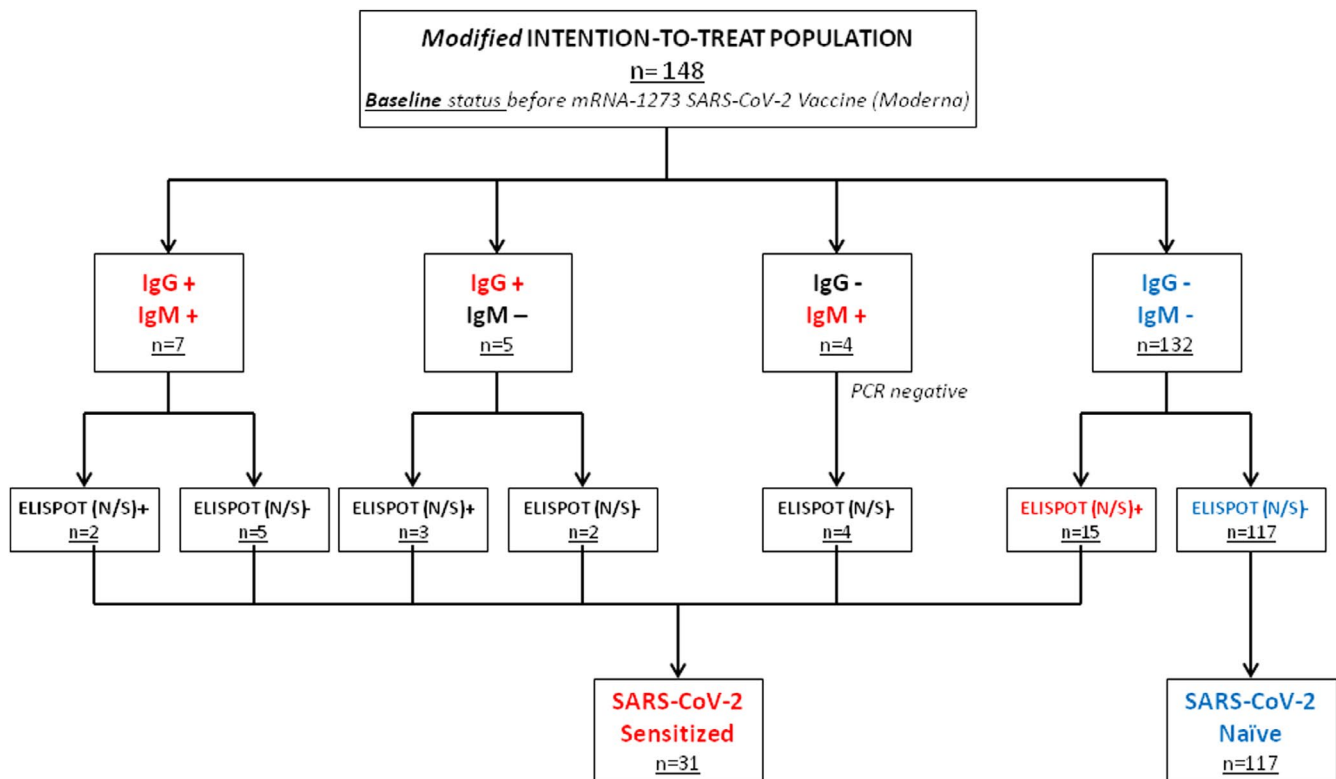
Modified INTENTION-TO-TREAT POPULATION
n= 148
Baseline status before mRNA-1273 SARS-CoV-2 Vaccine (Moderna)

IgG +
IgM +
n=7

IgG +
IgM –
n=5

IgG -
IgM +
n=4

IgG -
IgM -
n=132

PCR negative

ELISPOT (N/S)+
n=2

ELISPOT (N/S)-
n=5

ELISPOT (N/S)+
n=3

ELISPOT (N/S)-
n=2

ELISPOT (N/S)-
n=4

ELISPOT (N/S)+
n=15

ELISPOT (N/S)-
n=117

SARS-CoV-2
Sensitized
n=31

SARS-CoV-2
Naïve
n=117